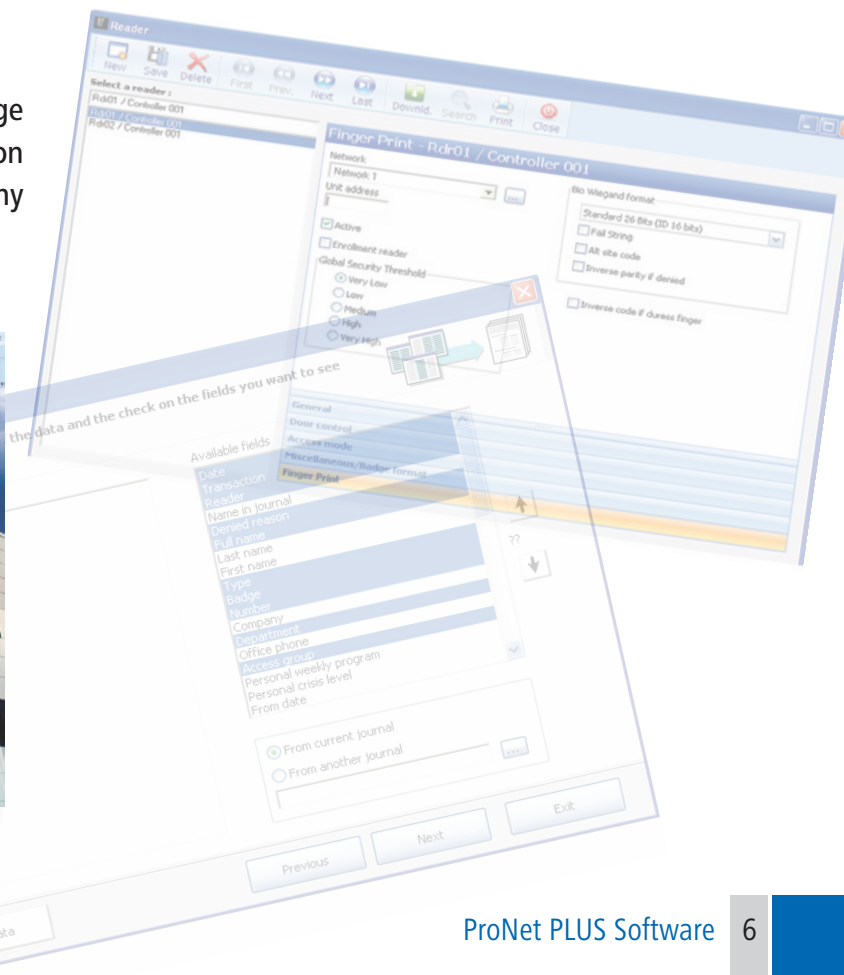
ge
on
ny

Reader
New Save Delete First Prev. Next Last Downld. Search Print Close
Select a reader :
Rdr01 / Controller 001
Rdr01 / Controller 001
Rdr02 / Controller 001

Finger Print - Rdr01 / Controller 001
Network
Network 1
Unit address
1
Active
Enrollment reader
Global Security Threshold
Very Low
Low
Medium
High
Very High
Bio Wiegand format
Standard 26 Bits (ID 16 bits)
Fail String
Alt site code
Inverse parity if denied
Inverse code if duress finger
General
Door control
Access mode
Miscellaneous/Badge format
Finger Print

the data and the check on the fields you want to see
Available fields
Date
Transaction
Reader
Name in journal
Denied reason
Full name
Last name
First name
Type
Badge
Number
Company
Department
Office phone
Access group
Personal weekly program
Personal crisis level
From date
??
From current journal
From another journal
...
Previous
Next
Exit
ata

ProNet PLUS Software 6